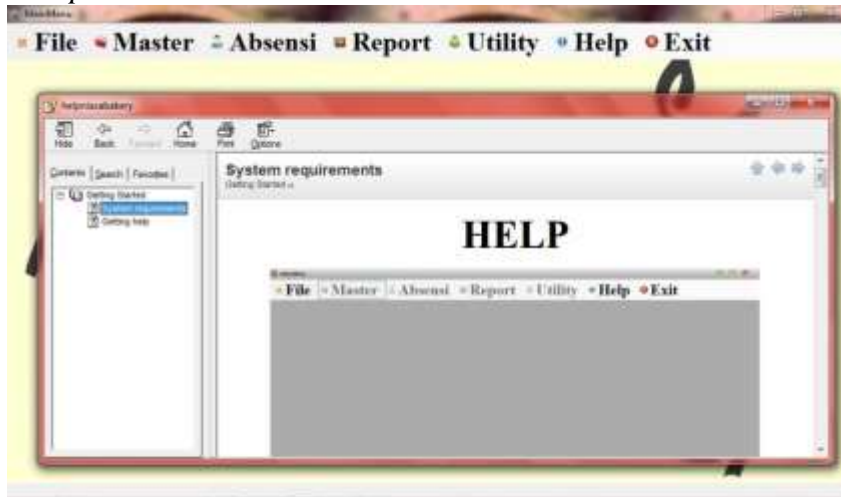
MenuUtama

File Master Absensi Report Utility Help Exit

helpnicealbakery

Hide Back Forward Home Print Options

Contents Search Favorites

Getting Started
System requirements
Getting help

System requirements
Getting Started »

HELP

MenuUtama

File Master Absensi Report Utility Help Exit